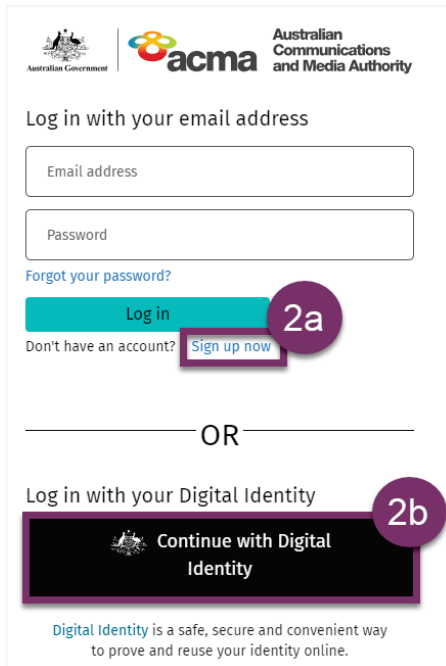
Australian Government

acma

Australian Communications and Media Authority

Log in with your email address

Email address

Password

Forgot your password?

Log in

2a

Don't have an account? Sign up now

OR

Log in with your Digital Identity

2b

Continue with Digital Identity

Digital Identity is a safe, secure and convenient way to prove and reuse your identity online.